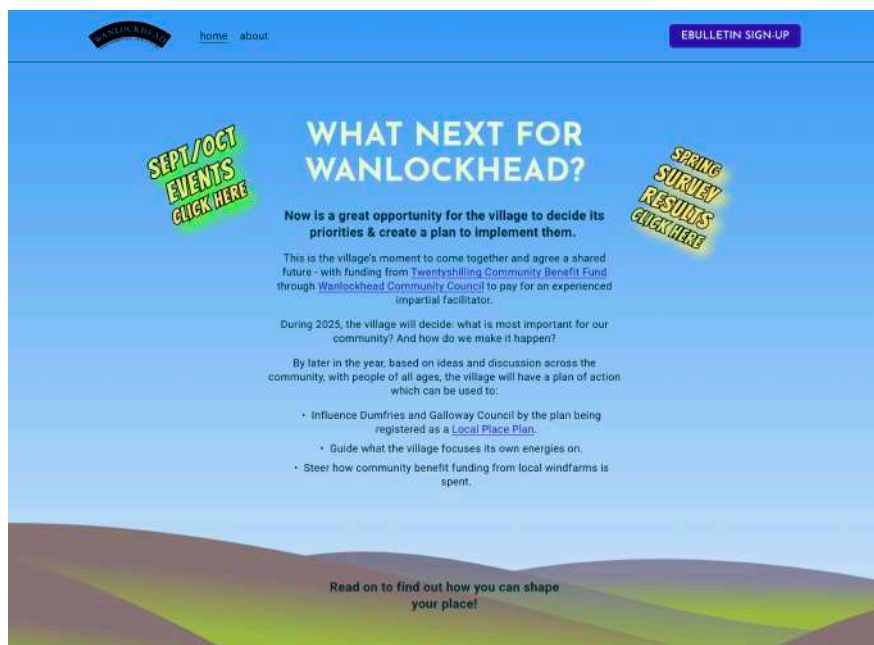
WANLOCKHEAD

home about

EBULLETIN SIGN-UP

SEPT/OCT EVENTS CLICK HERE

WHAT NEXT FOR WANLOCKHEAD?

SPRING SURVEY RESULTS CLICK HERE

Now is a great opportunity for the village to decide its priorities & create a plan to implement them.

This is the village's moment to come together and agree a shared future - with funding from Twentyshilling Community Benefit Fund through Wanlockhead Community Council to pay for an experienced impartial facilitator.

During 2025, the village will decide: what is most important for our community? And how do we make it happen?

By later in the year, based on ideas and discussion across the community, with people of all ages, the village will have a plan of action which can be used to:

• Influence Dumfries and Galloway Council by the plan being registered as a Local Place Plan.

• Guide what the village focuses its own energies on.

• Steer how community benefit funding from local windfarms is spent.

Read on to find out how you can shape your place!